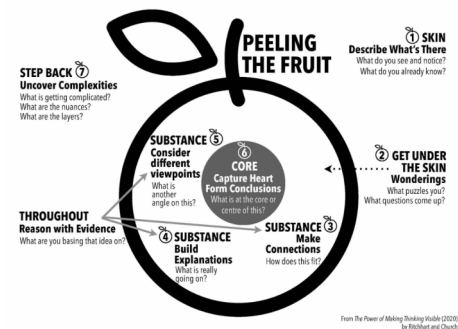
PEELING THE FRUIT

① SKIN
Describe What's There
What do you see and notice?
What do you already know?

STEP BACK ⑦
Uncover Complexities
What is getting complicated?
What are the nuances?
What are the layers?

② GET UNDER THE SKIN
Wonderings
What puzzles you?
What questions come up?

SUBSTANCE ⑤
Consider different viewpoints
What is another angle on this?

⑥
CORE
Capture Heart
Form Conclusions
What is at the core or centre of this?

THROUGHOUT
Reason with Evidence
What are you basing that idea on?

④ SUBSTANCE
Build Explanations
What is really going on?

SUBSTANCE ③
Make Connections
How does this fit?

From The Power of Making Thinking Visible (2020) by Ritchhart and Church